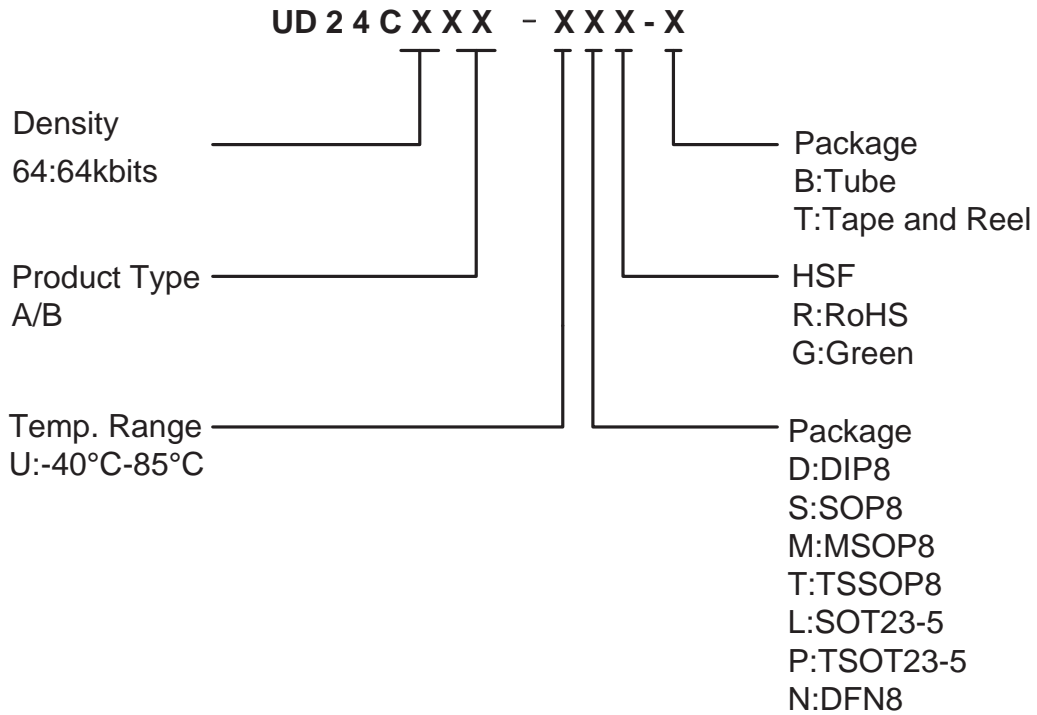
UD 2 4 C X X X - X X X - X

Density
64:64kbits

Product Type
A/B

Temp. Range
U:-40°C-85°C

Package
B:Tube
T:Tape and Reel

HSF
R:RoHS
G:Green

Package
D:DIP8
S:SOP8
M:MSOP8
T:TSSOP8
L:SOT23-5
P:TSOT23-5
N:DFN8